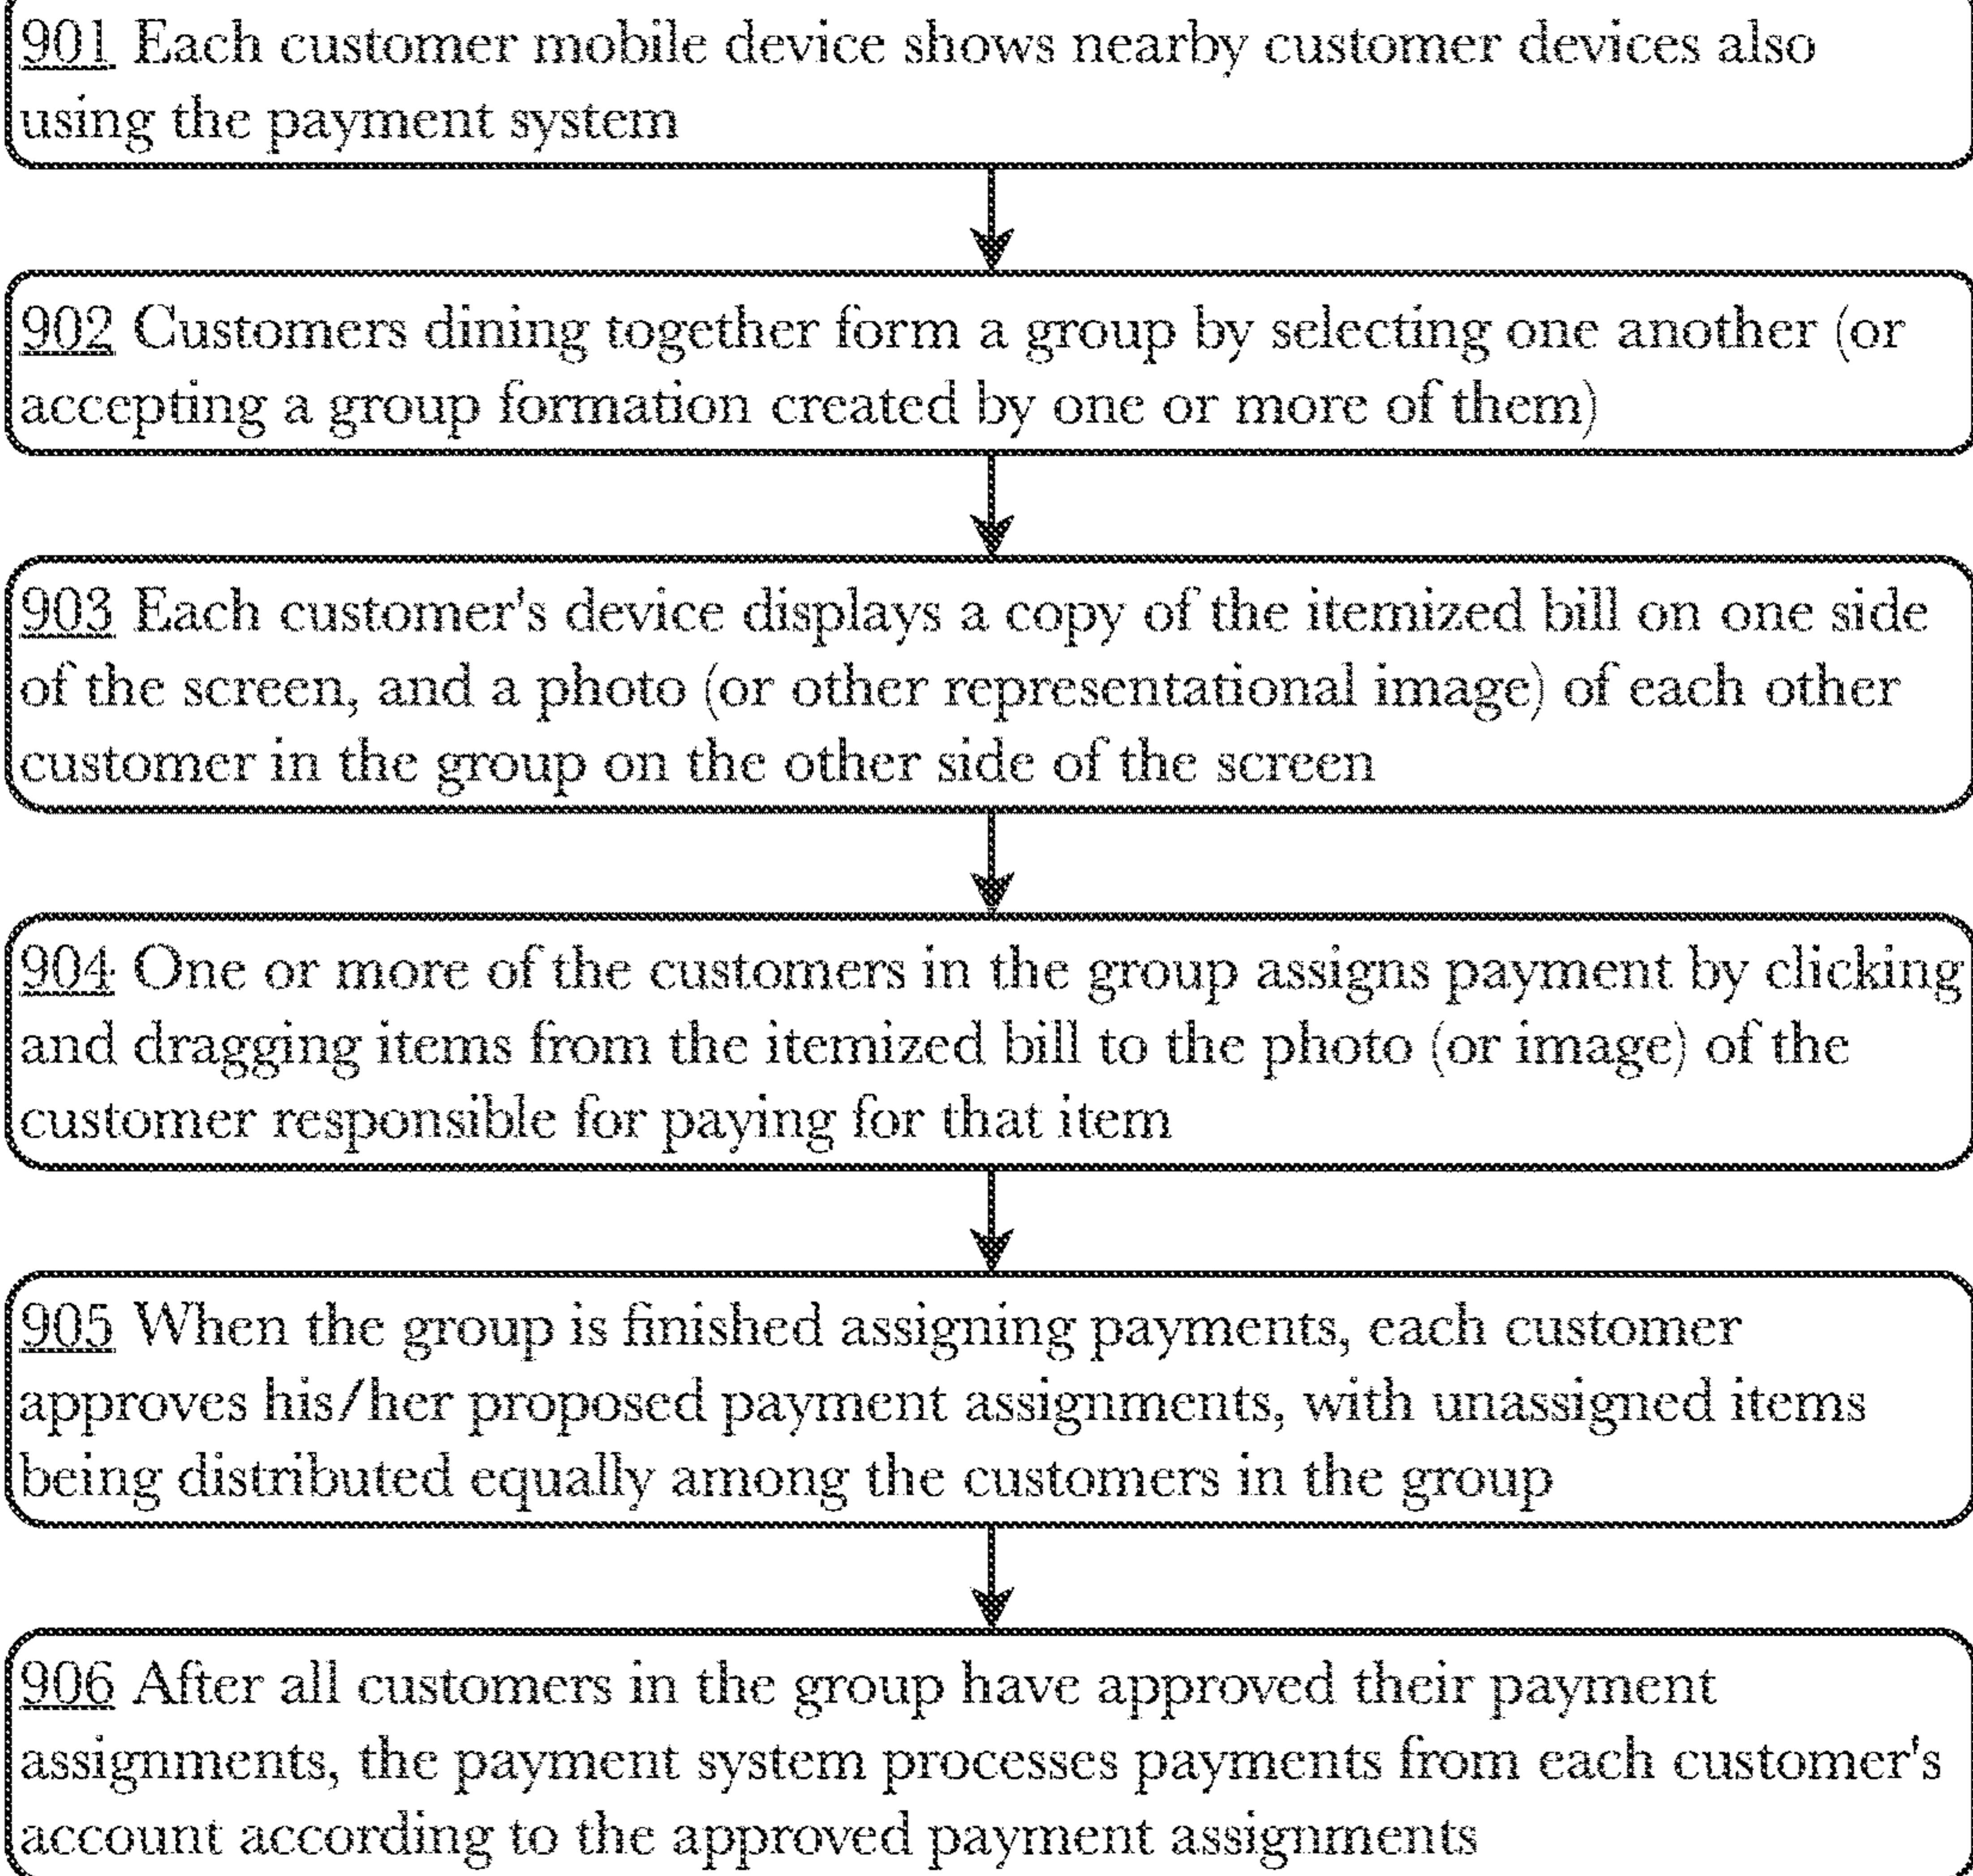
901 Each customer mobile device shows nearby customer devices also using the payment system

902 Customers dining together form a group by selecting one another (or accepting a group formation created by one or more of them)

903 Each customer's device displays a copy of the itemized bill on one side of the screen, and a photo (or other representational image) of each other customer in the group on the other side of the screen

904 One or more of the customers in the group assigns payment by clicking and dragging items from the itemized bill to the photo (or image) of the customer responsible for paying for that item

905 When the group is finished assigning payments, each customer approves his/her proposed payment assignments, with unassigned items being distributed equally among the customers in the group

906 After all customers in the group have approved their payment assignments, the payment system processes payments from each customer's account according to the approved payment assignments